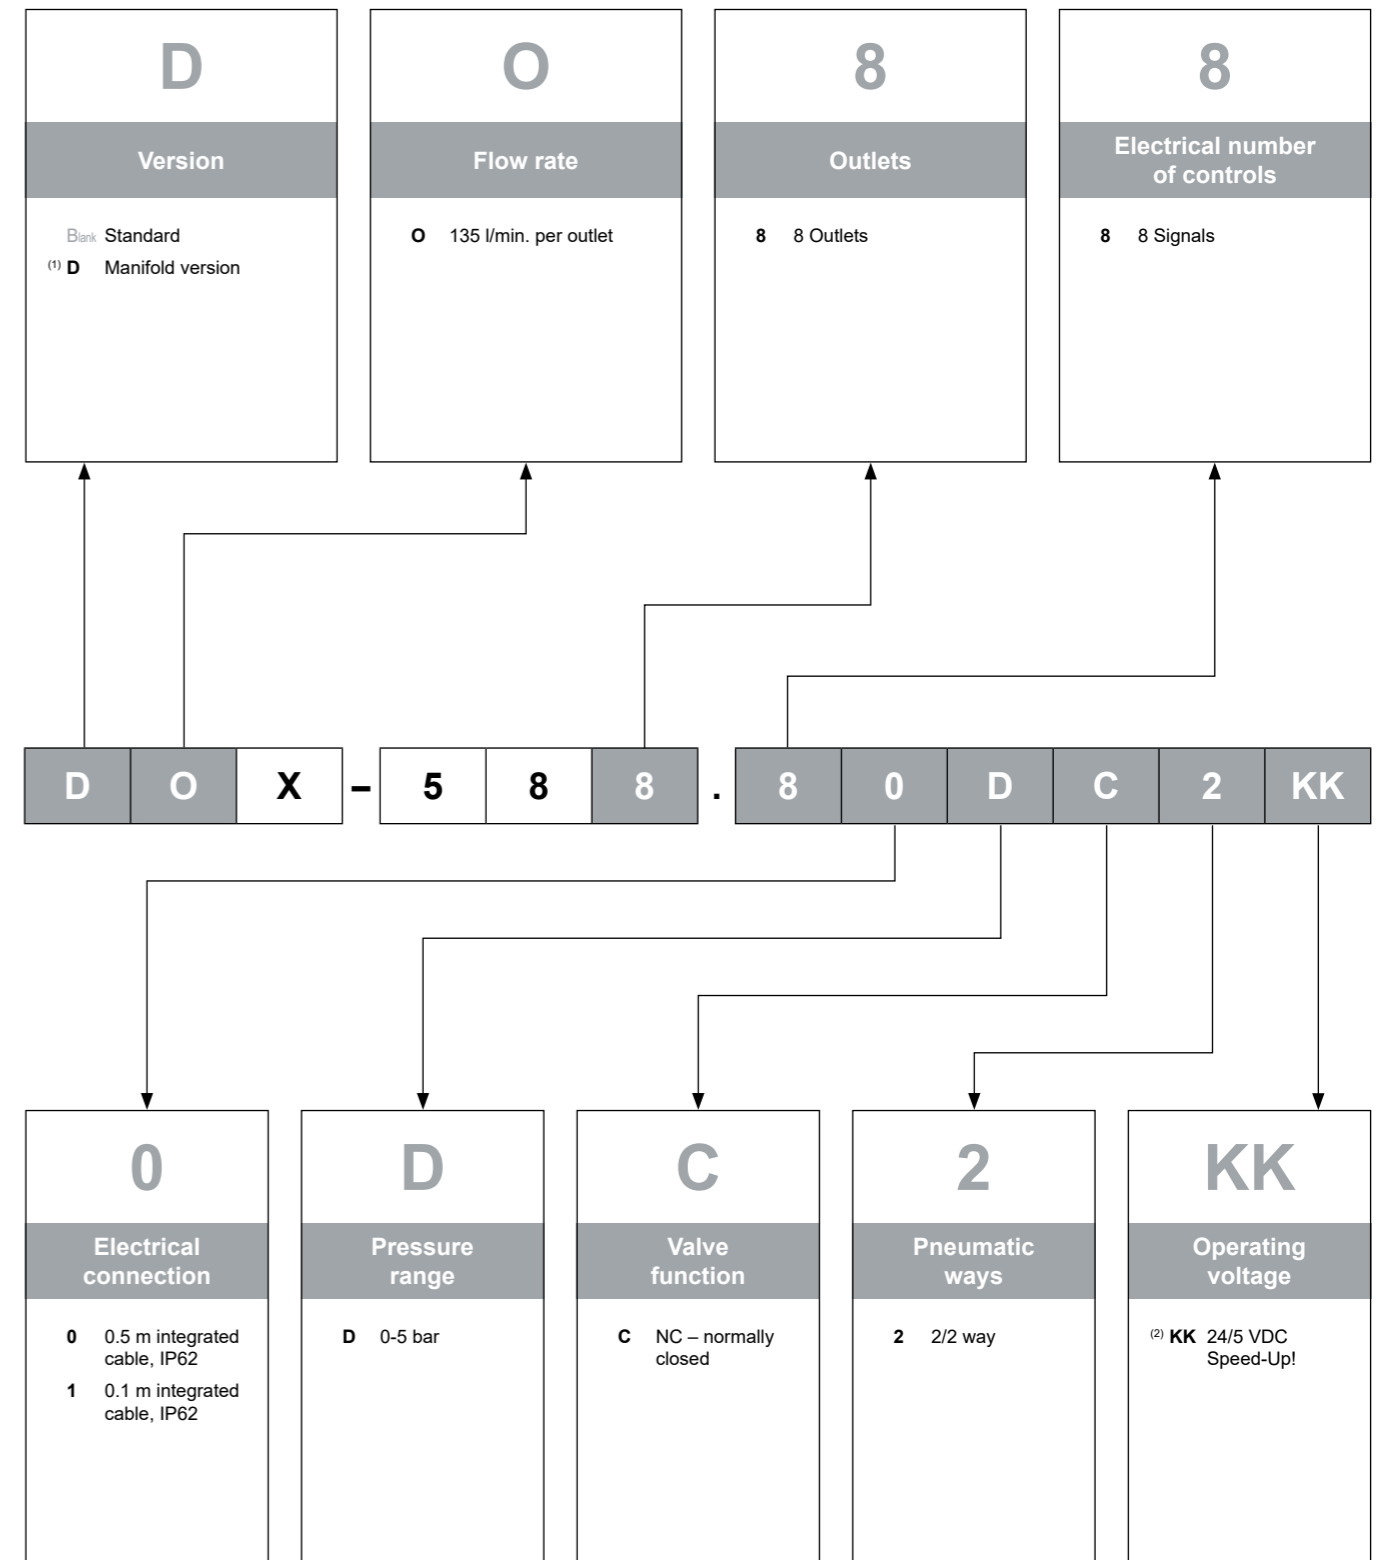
D

Version

Blank Standard

(1) D Manifold version

O

Flow rate

O 135 l/min. per outlet

8

Outlets

8 8 Outlets

8

Electrical number of controls

8 8 Signals

| D | O | X | – | 5 | 8 | 8 | . | 8 | 0 | D | C | 2 | KK |
|---|---|---|---|---|---|---|---|---|---|---|---|---|---|

0

Electrical connection

0 0.5 m integrated cable, IP62

1 0.1 m integrated cable, IP62

D

Pressure range

D 0-5 bar

C

Valve function

C NC – normally closed

2

Pneumatic ways

2 2/2 way

KK

Operating voltage

(2) KK 24/5 VDC Speed-Up!